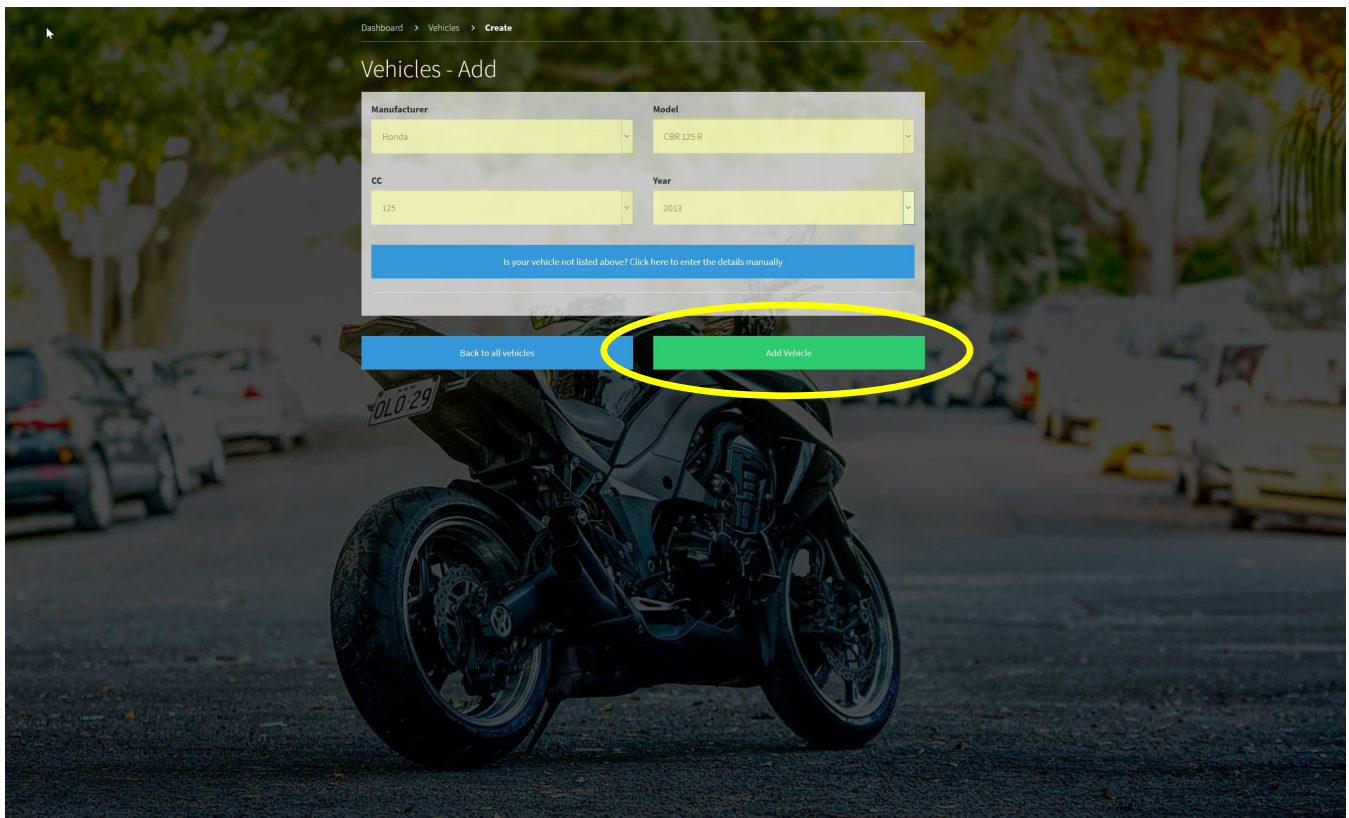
Dashboard > Vehicles > Create

Vehicles - Add

Manufacturer
Honda

Model
CBR 125 R

CC
125

Year
2013

Is your vehicle not listed above? Click here to enter the details manually

Back to all vehicles

Add Vehicle

OLO 29